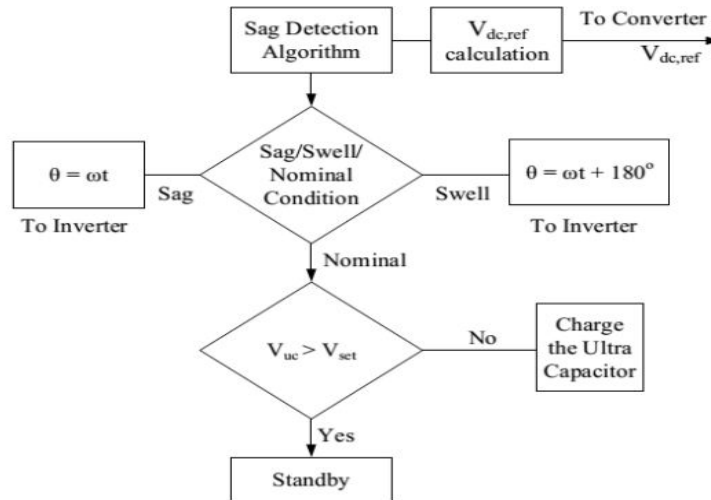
Sag Detection Algorithm

$V_{dc,ref}$ calculation

To Converter

$V_{dc,ref}$

$\theta = \omega t$

Sag

Sag/Swell/ Nominal Condition

Swell

$\theta = \omega t + 180^o$

To Inverter

To Inverter

Nominal

$V_{uc} > V_{set}$

No

Charge the Ultra Capacitor

Yes

Standby